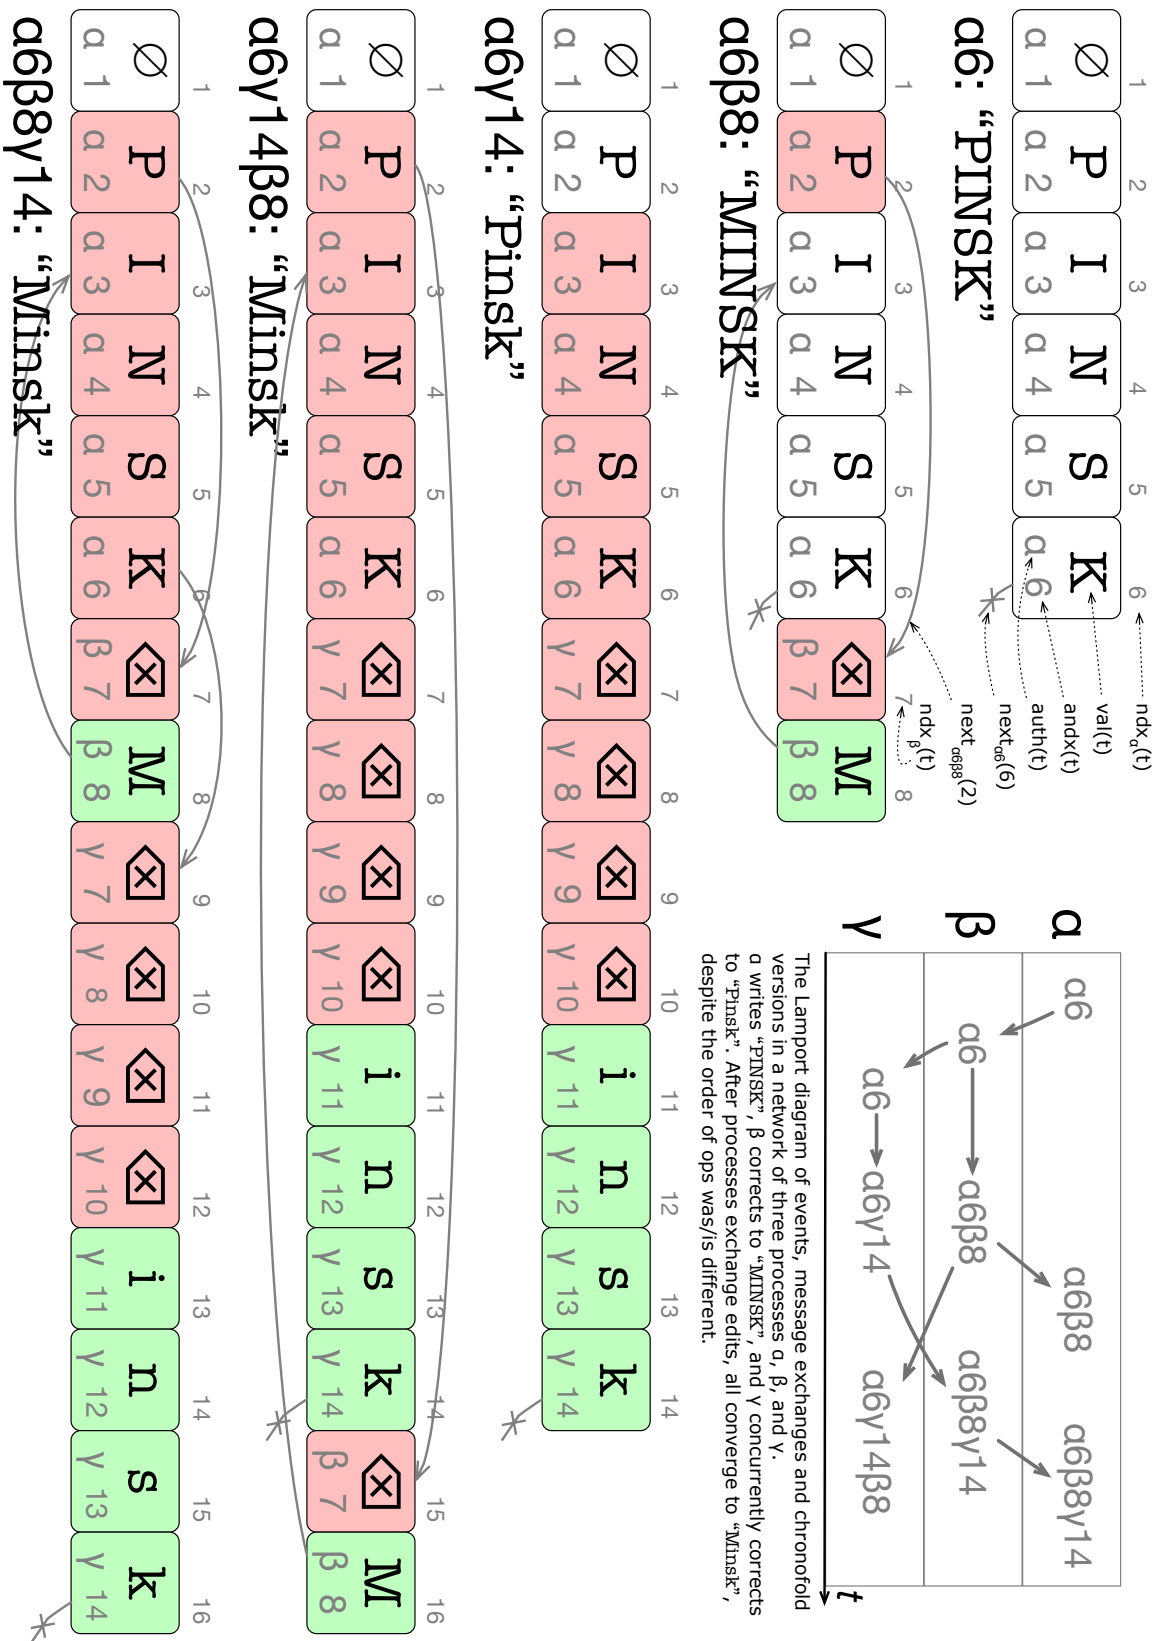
α6: "PINSK"

| 1 | 2 | 3 | 4 | 5 | 6 |
|---|---|---|---|---|---|
| ∅ | P | I | N | S | K |
| α 1 | α 2 | α 3 | α 4 | α 5 | α 6 |

ndx$_α$(t)
val(t)
andx(t)
auth(t)
next$_{α6}$(6)
next$_{α6β8}$(2)
ndx$_β$(t)

α6β8: "MINSK"

| 1 | 2 | 3 | 4 | 5 | 6 | 7 | 8 |
|---|---|---|---|---|---|---|---|
| ∅ | P | I | N | S | K | ⌫ | M |
| α 1 | α 2 | α 3 | α 4 | α 5 | α 6 | β 7 | β 8 |

α6γ14: "Pinsk"

| 1 | 2 | 3 | 4 | 5 | 6 | 7 | 8 | 9 | 10 | 11 | 12 | 13 | 14 |
|---|---|---|---|---|---|---|---|---|---|---|---|---|---|
| ∅ | P | I | N | S | K | ⌫ | ⌫ | ⌫ | ⌫ | i | n | s | k |
| α 1 | α 2 | α 3 | α 4 | α 5 | α 6 | γ 7 | γ 8 | γ 9 | γ 10 | γ 11 | γ 12 | γ 13 | γ 14 |

α6γ14β8: "Minsk"

| 1 | 2 | 3 | 4 | 5 | 6 | 7 | 8 | 9 | 10 | 11 | 12 | 13 | 14 | 15 | 16 |
|---|---|---|---|---|---|---|---|---|---|---|---|---|---|---|---|
| ∅ | P | I | N | S | K | ⌫ | ⌫ | ⌫ | ⌫ | i | n | s | k | ⌫ | M |
| α 1 | α 2 | α 3 | α 4 | α 5 | α 6 | γ 7 | γ 8 | γ 9 | γ 10 | γ 11 | γ 12 | γ 13 | γ 14 | β 7 | β 8 |

α6β8γ14: "Minsk"

| 1 | 2 | 3 | 4 | 5 | 6 | 7 | 8 | 9 | 10 | 11 | 12 | 13 | 14 | 15 | 16 |
|---|---|---|---|---|---|---|---|---|---|---|---|---|---|---|---|
| ∅ | P | I | N | S | K | ⌫ | M | ⌫ | ⌫ | ⌫ | ⌫ | i | n | s | k |
| α 1 | α 2 | α 3 | α 4 | α 5 | α 6 | β 7 | β 8 | γ 7 | γ 8 | γ 9 | γ 10 | γ 11 | γ 12 | γ 13 | γ 14 |

α: α6, α6β8, α6β8γ14
β: α6, α6β8, α6β8γ14
γ: α6, α6γ14, α6γ14β8
t

The Lamport diagram of events, message exchanges and chronofold versions in a network of three processes α, β, and γ. α writes "PINSK", β corrects to "MINSK", and γ concurrently corrects to "Pinsk". After processes exchange edits, all converge to "Minsk", despite the order of ops was/is different.